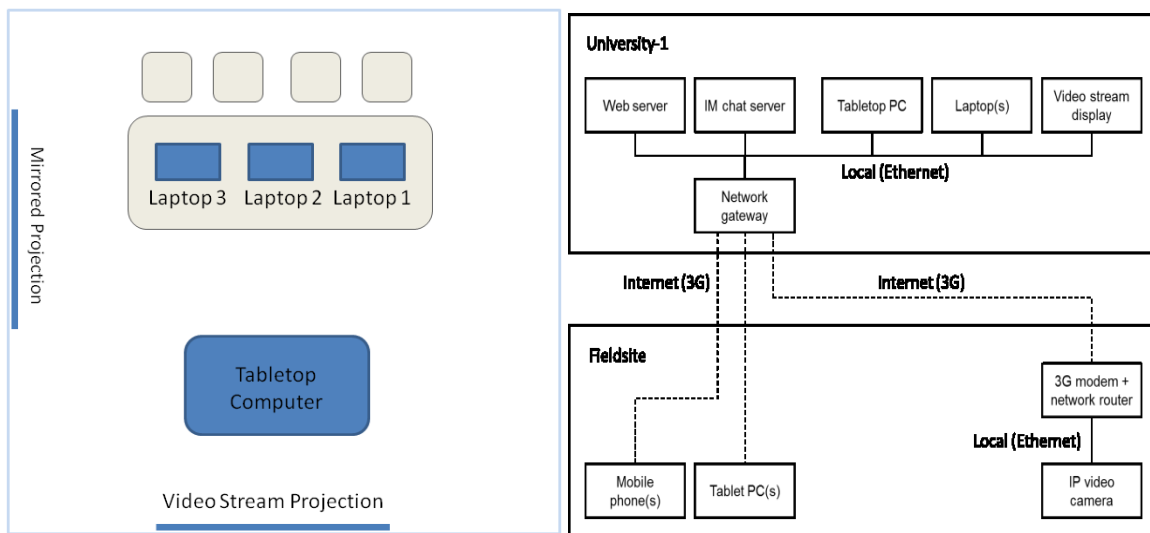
Mirrored Projection

Laptop 3 Laptop 2 Laptop 1

Tabletop Computer

Video Stream Projection

University-1

Web server

IM chat server

Tabletop PC

Laptop(s)

Video stream display

Local (Ethernet)

Network gateway

Internet (3G)

Internet (3G)

Fieldsite

3G modem + network router

Local (Ethernet)

Mobile phone(s)

Tablet PC(s)

IP video camera